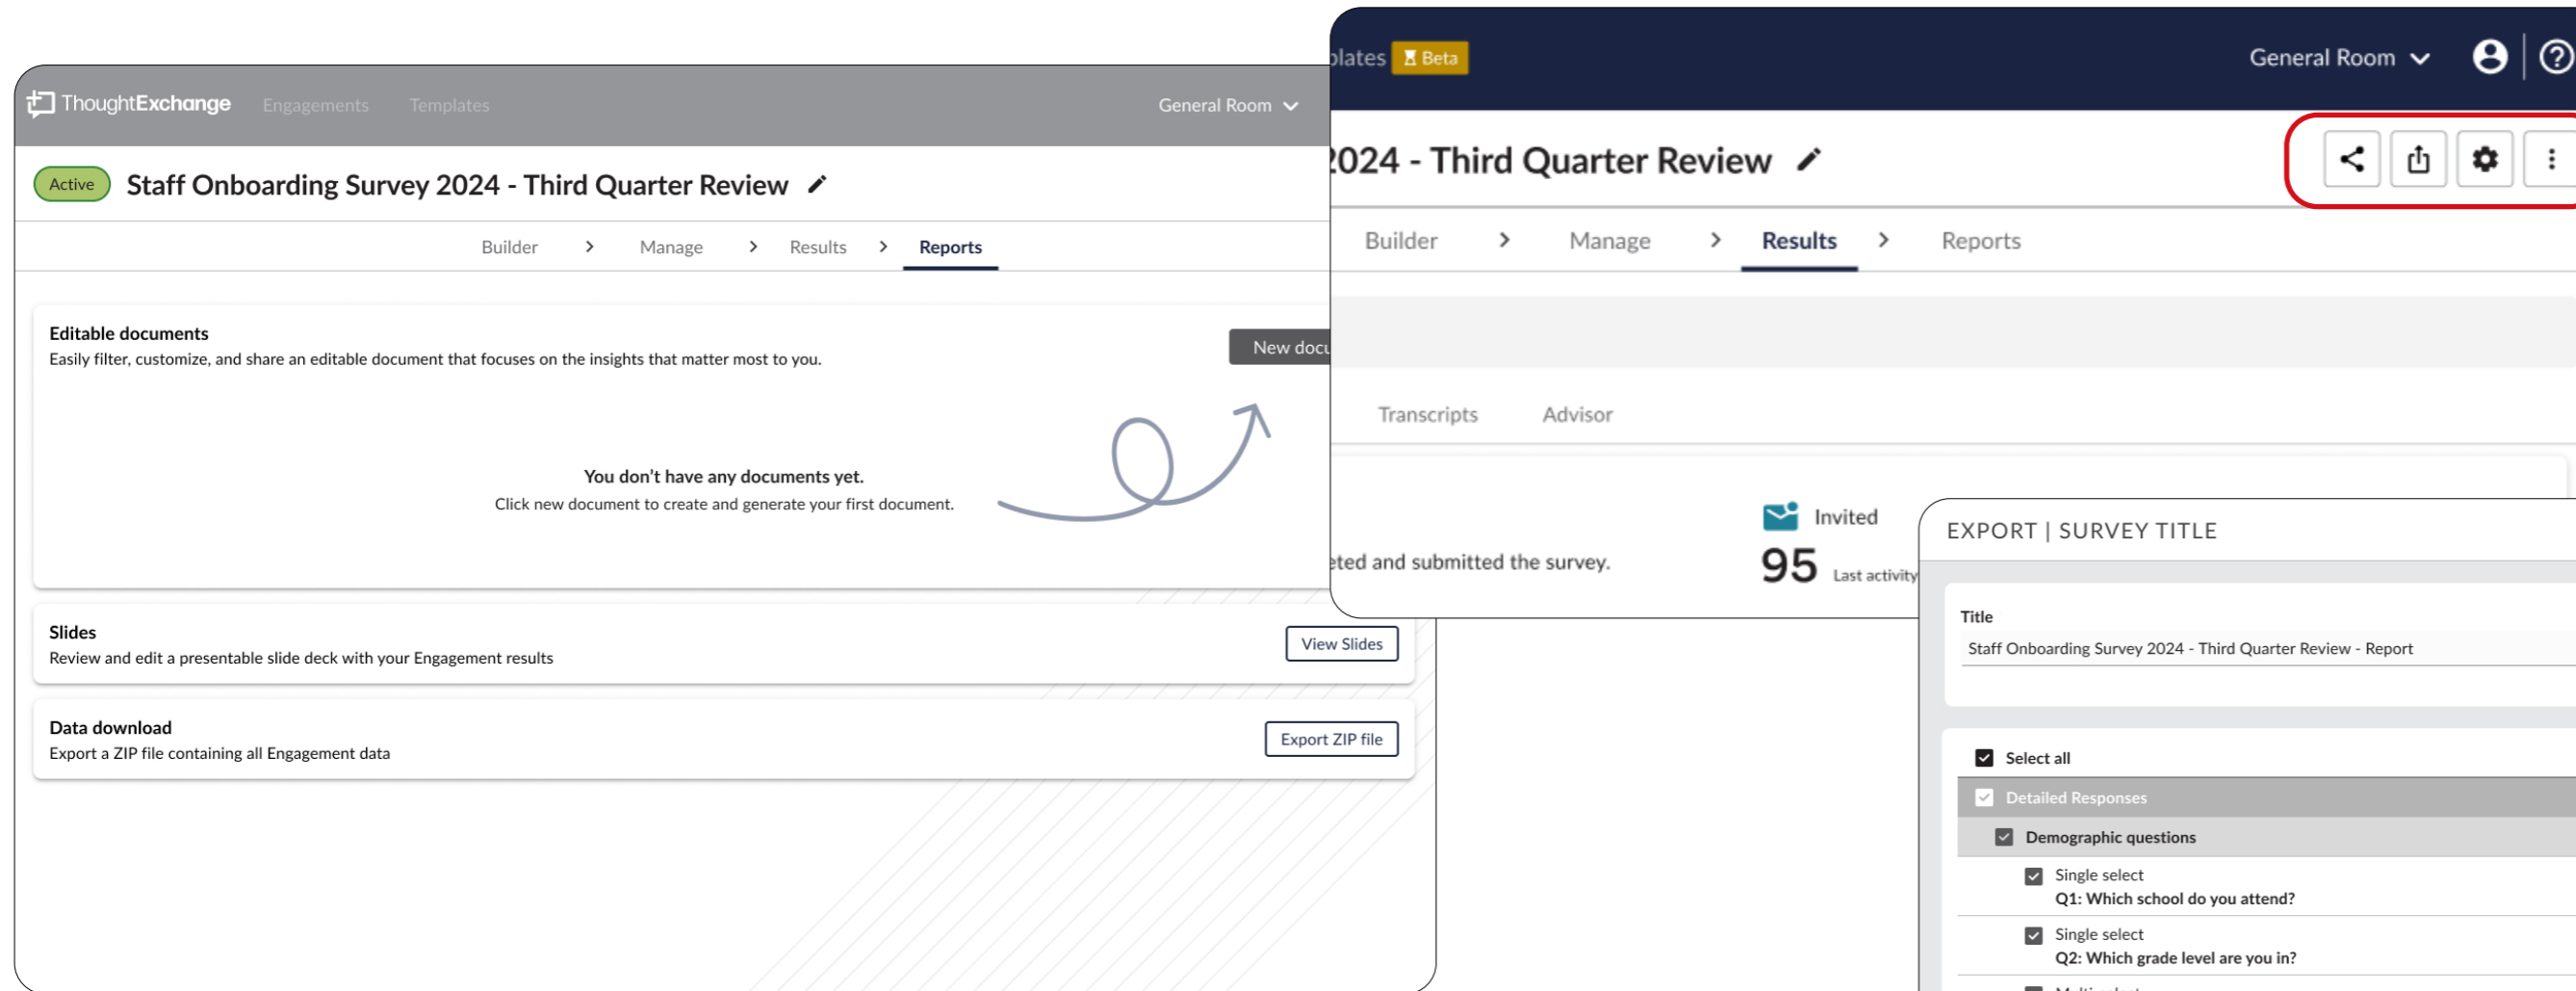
ThoughtExchange Engagements Templates General Room

Active Staff Onboarding Survey 2024 - Third Quarter Review

Builder > Manage > Results > Reports

Editable documents
Easily filter, customize, and share an editable document that focuses on the insights that matter most to you.

New docu

You don't have any documents yet.
Click new document to create and generate your first document.

Slides
Review and edit a presentable slide deck with your Engagement results

View Slides

Data download
Export a ZIP file containing all Engagement data

Export ZIP file

plates Beta General Room

2024 - Third Quarter Review

Builder > Manage > Results > Reports

Transcripts Advisor

eted and submitted the survey.

Invited
95 Last activity

EXPORT | SURVEY TITLE

Title
Staff Onboarding Survey 2024 - Third Quarter Review - Report

Select all
Detailed Responses
Demographic questions
Single select
Q1: Which school do you attend?
Single select
Q2: Which grade level are you in?